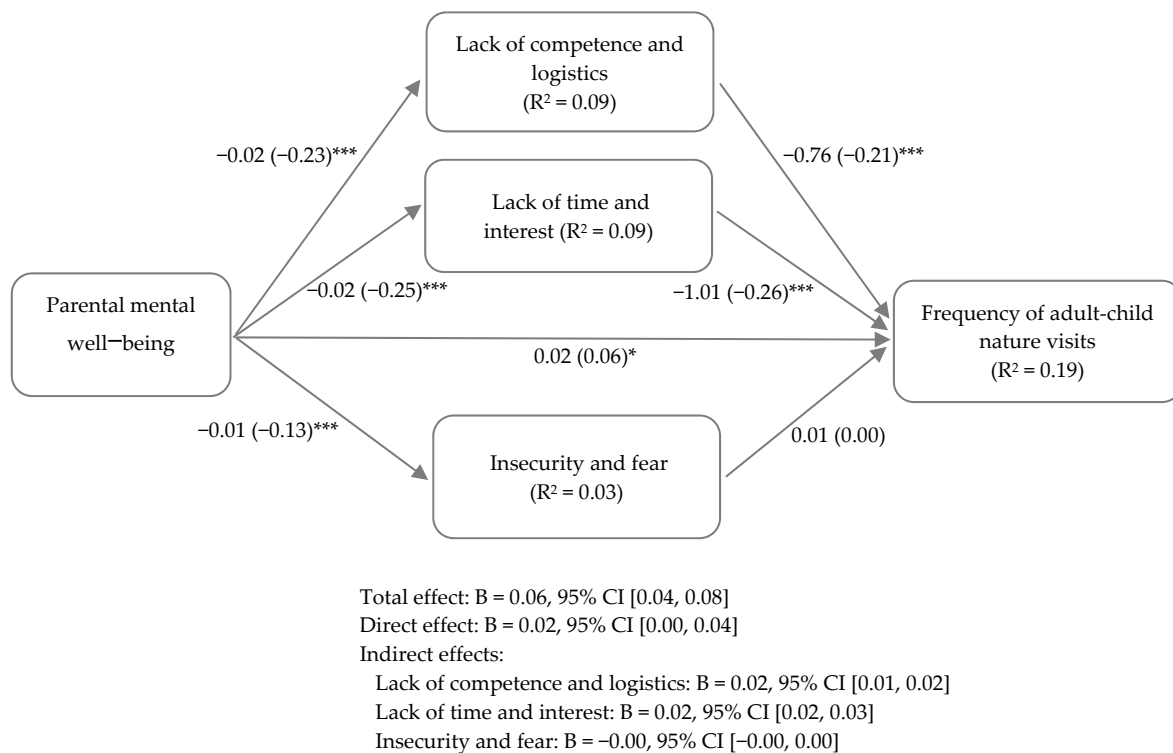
Lack of competence and logistics ($R^2$ = 0.09)

−0.02 (−0.23)***

−0.76 (−0.21)***

Lack of time and interest ($R^2$ = 0.09)

Parental mental well–being

−0.02 (−0.25)***

−1.01 (−0.26)***

Frequency of adult-child nature visits ($R^2$ = 0.19)

0.02 (0.06)*

−0.01 (−0.13)***

0.01 (0.00)

Insecurity and fear ($R^2$ = 0.03)

Total effect: B = 0.06, 95% CI [0.04, 0.08]
Direct effect: B = 0.02, 95% CI [0.00, 0.04]
Indirect effects:
Lack of competence and logistics: B = 0.02, 95% CI [0.01, 0.02]
Lack of time and interest: B = 0.02, 95% CI [0.02, 0.03]
Insecurity and fear: B = −0.00, 95% CI [−0.00, 0.00]